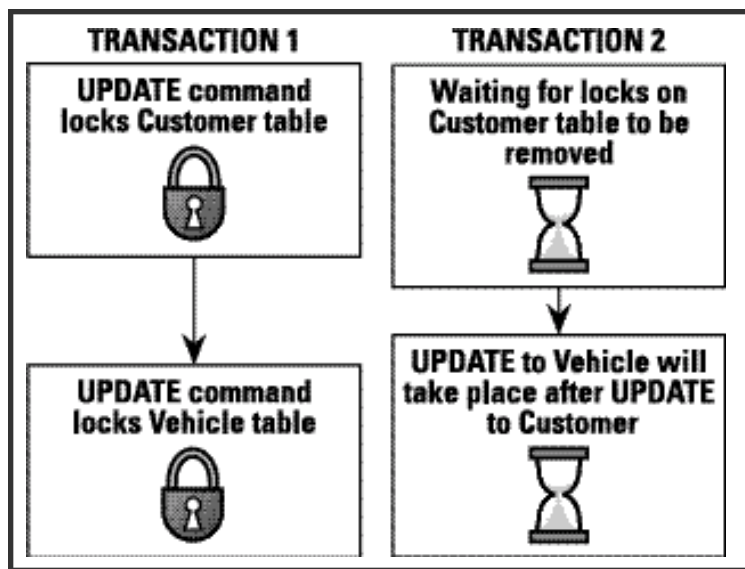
TRANSACTION 1

UPDATE command locks Customer table

UPDATE command locks Vehicle table

TRANSACTION 2

Waiting for locks on Customer table to be removed

UPDATE to Vehicle will take place after UPDATE to Customer